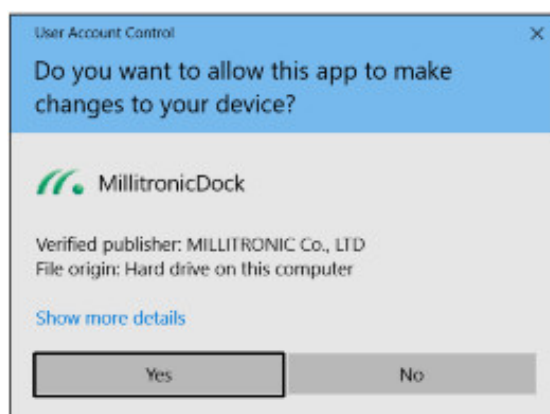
User Account Control

×

Do you want to allow this app to make changes to your device?

MillitronicDock

Verified publisher: MILLITRONIC Co., LTD
File origin: Hard drive on this computer

Show more details

Yes

No